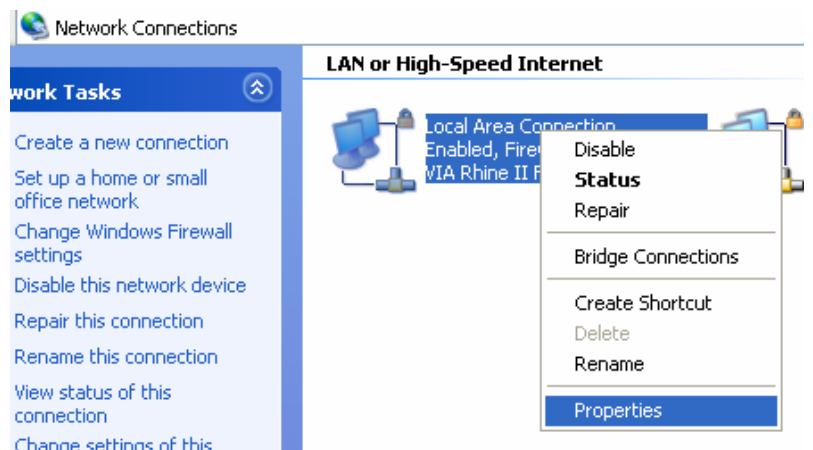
Network Connections

work Tasks

Create a new connection

Set up a home or small office network

Change Windows Firewall settings

Disable this network device

Repair this connection

Rename this connection

View status of this connection

Change settings of this

LAN or High-Speed Internet

Local Area Connection
Enabled, Fire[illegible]
VIA Rhine II F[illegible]

Disable
Status
Repair

Bridge Connections

Create Shortcut
Delete
Rename

Properties